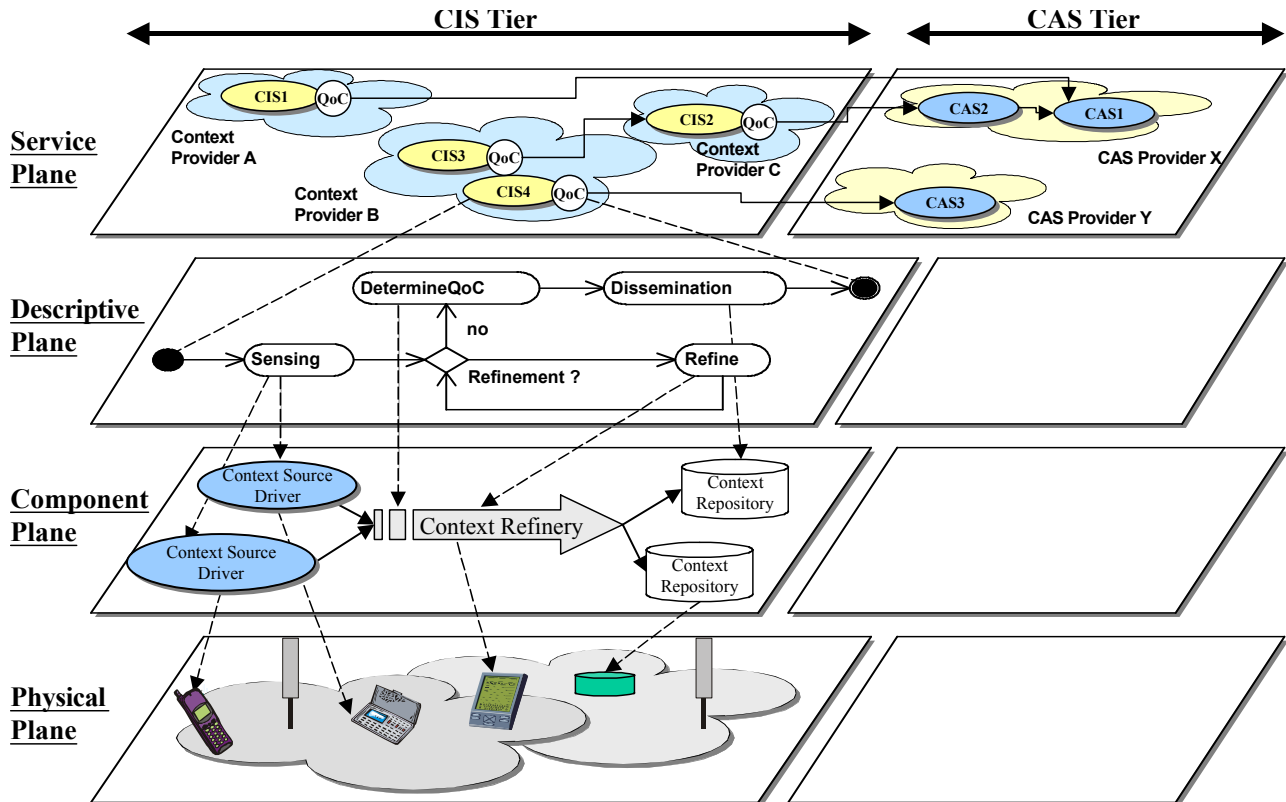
CIS Tier

CAS Tier

Service Plane

CIS1 QoC

Context Provider A

CIS2 QoC

Context Provider C

CIS3 QoC

CIS4 QoC

Context Provider B

CAS2

CAS1

CAS Provider X

CAS3

CAS Provider Y

Descriptive Plane

DetermineQoC

Dissemination

no

Sensing

Refinement ?

Refine

Component Plane

Context Source Driver

Context Source Driver

Context Refinery

Context Repository

Context Repository

Physical Plane